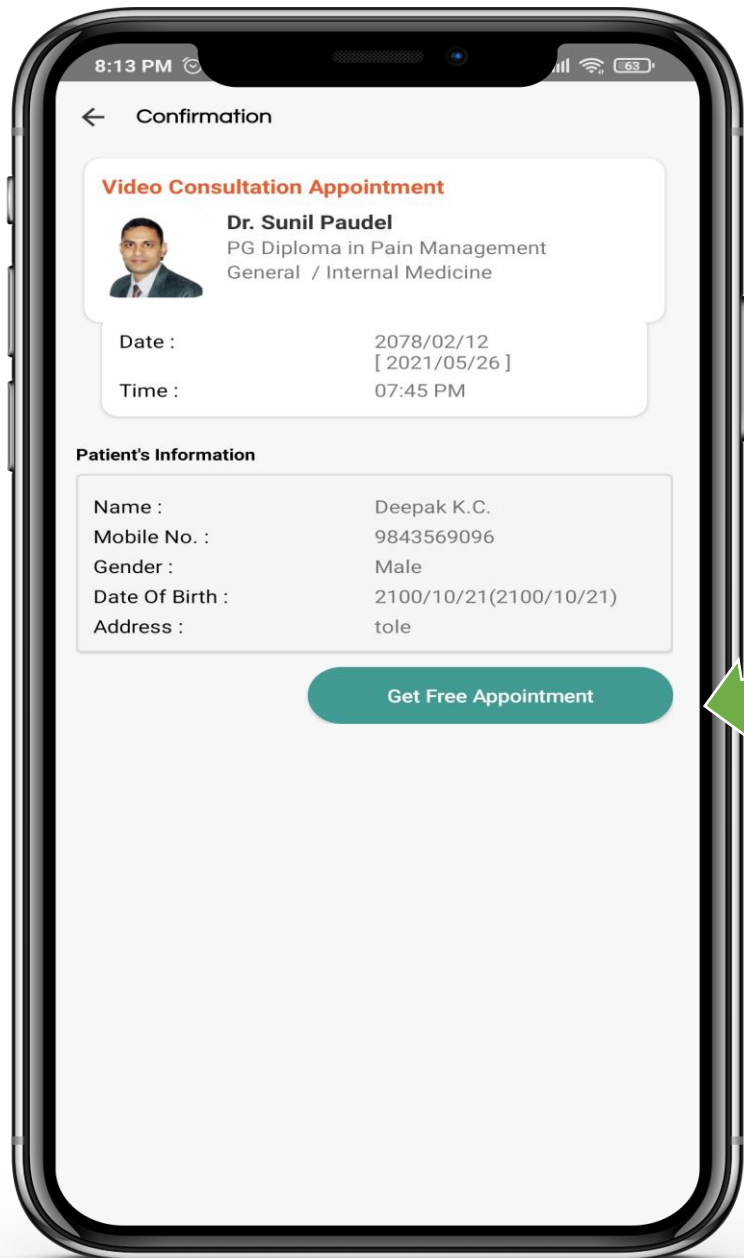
8:13 PM

63

Confirmation

Video Consultation Appointment

Dr. Sunil Paudel
PG Diploma in Pain Management
General / Internal Medicine

| | |
|---|---|
| Date : | 2078/02/12 [ 2021/05/26 ] |
| Time : | 07:45 PM |

Patient's Information

| | |
|---|---|
| Name : | Deepak K.C. |
| Mobile No. : | 9843569096 |
| Gender : | Male |
| Date Of Birth : | 2100/10/21(2100/10/21) |
| Address : | tole |

Get Free Appointment